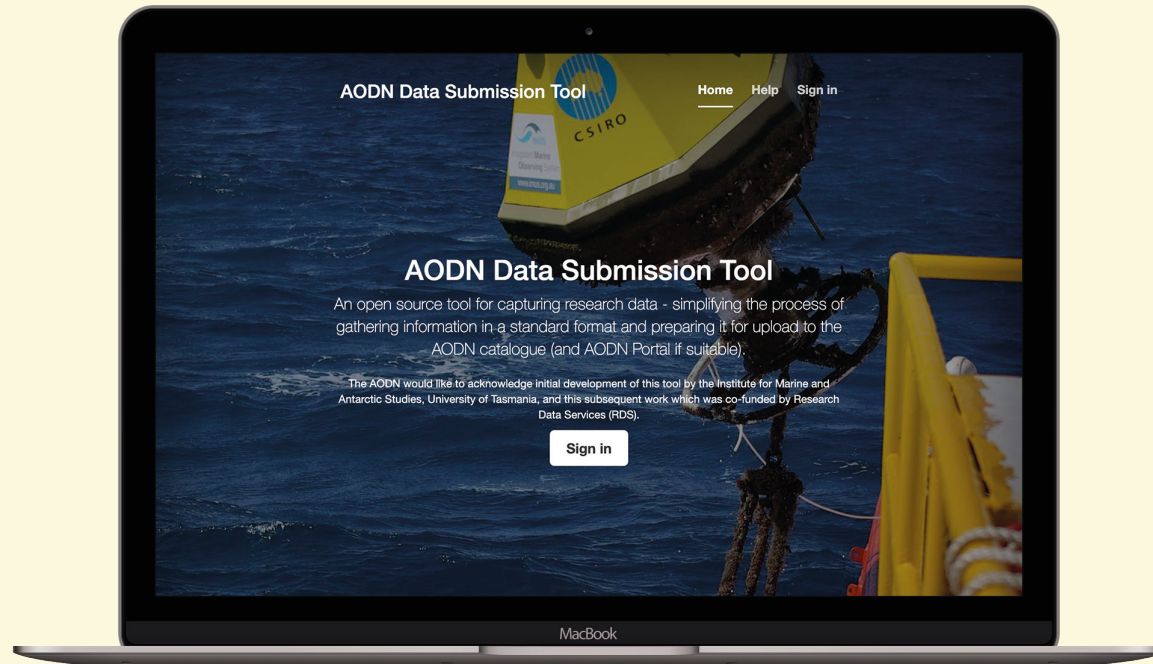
AODN Data Submission Tool

Home Help Sign in

CSIRO

AODN Data Submission Tool

An open source tool for capturing research data - simplifying the process of gathering information in a standard format and preparing it for upload to the AODN catalogue (and AODN Portal if suitable).

The AODN would like to acknowledge initial development of this tool by the Institute for Marine and Antarctic Studies, University of Tasmania, and this subsequent work which was co-funded by Research Data Services (RDS).

Sign in

MacBook